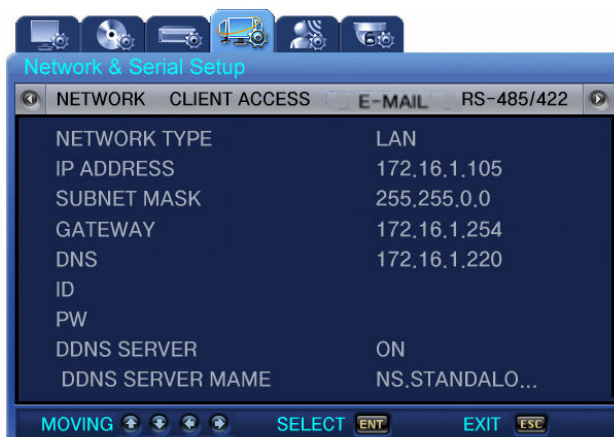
Network & Serial Setup

NETWORK CLIENT ACCESS E-MAIL RS-485/422

| NETWORK TYPE | LAN |
|---|---|
| IP ADDRESS | 172.16.1.105 |
| SUBNET MASK | 255.255.0.0 |
| GATEWAY | 172.16.1.254 |
| DNS | 172.16.1.220 |
| ID | |
| PW | |
| DDNS SERVER | ON |
| DDNS SERVER MAME | NS.STANDALO... |

MOVING SELECT ENT EXIT ESC